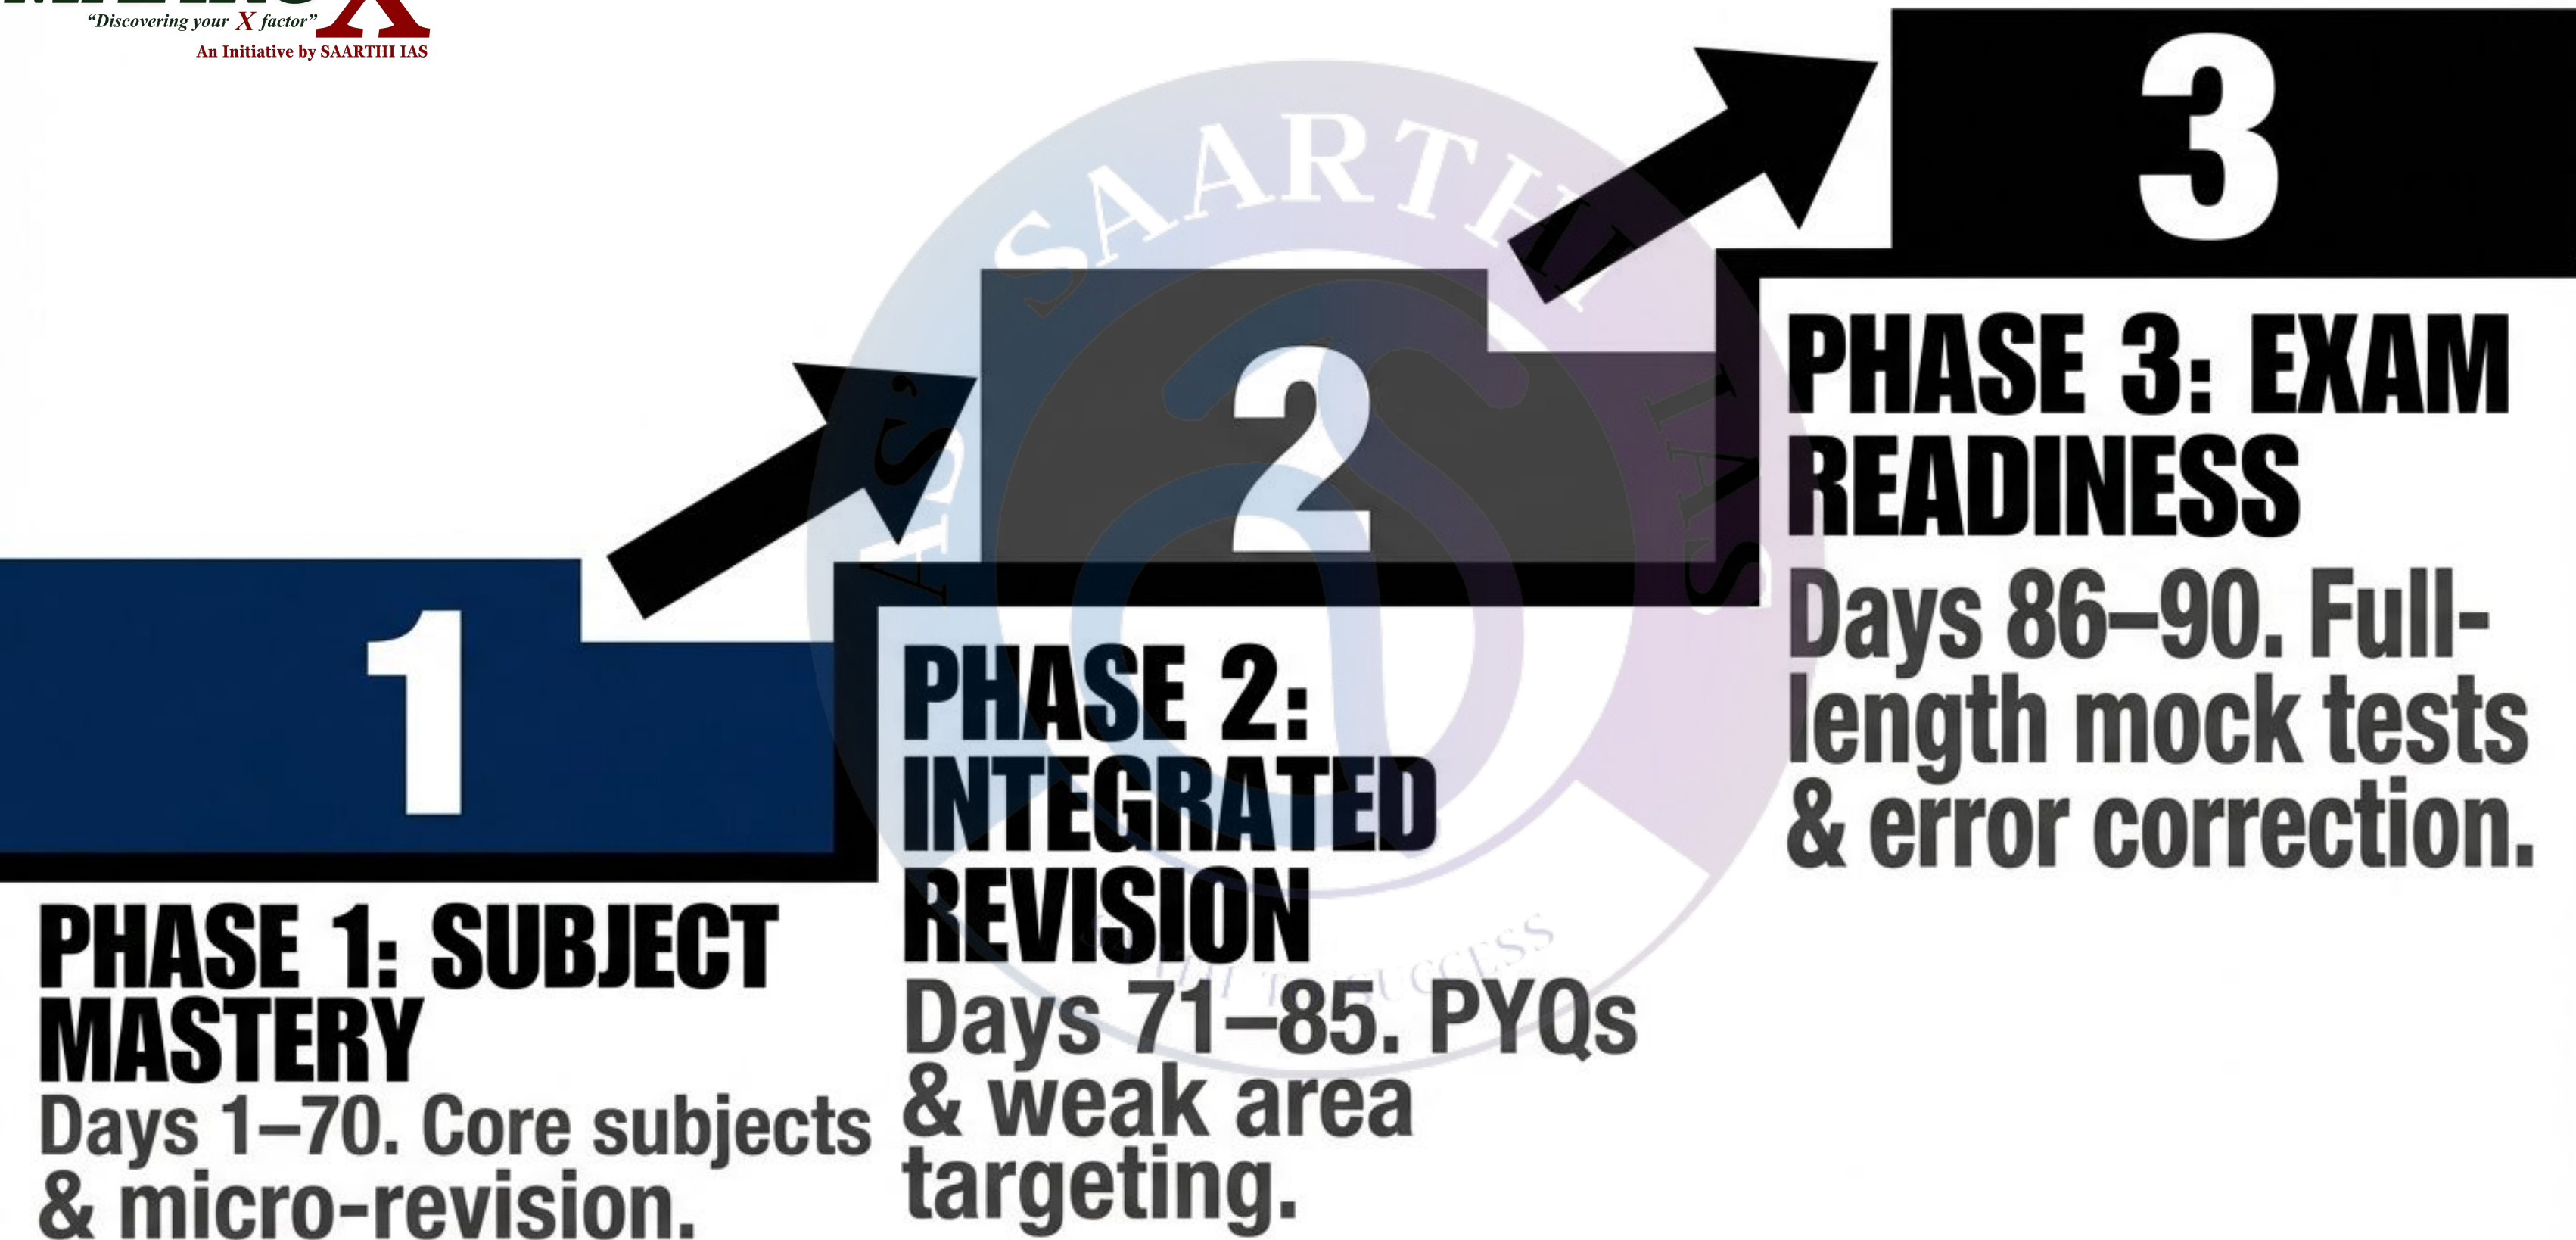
“Discovering your X factor”
An Initiative by SAARTHI IAS

SAARTHI IAS

3

2

1

PHASE 3: EXAM READINESS
Days 86–90. Full-length mock tests & error correction.

PHASE 2: INTEGRATED REVISION
Days 71–85. PYQs & weak area targeting.

PHASE 1: SUBJECT MASTERY
Days 1–70. Core subjects & micro-revision.